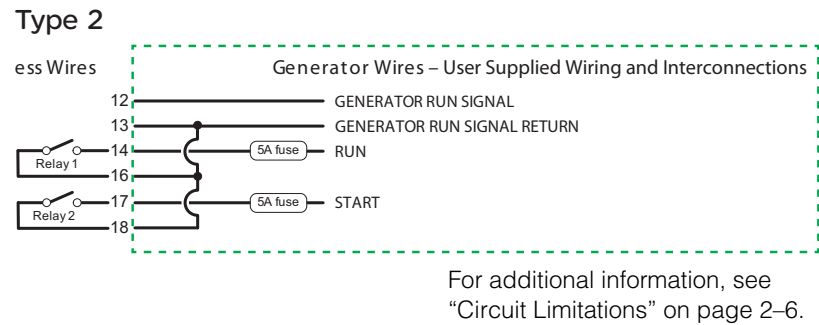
Type 2

ess Wires

Generator Wires – User Supplied Wiring and Interconnections

12
GENERATOR RUN SIGNAL
13
GENERATOR RUN SIGNAL RETURN
Relay 1
14
5A fuse
RUN
16
Relay 2
17
5A fuse
START
18

For additional information, see "Circuit Limitations" on page 2–6.